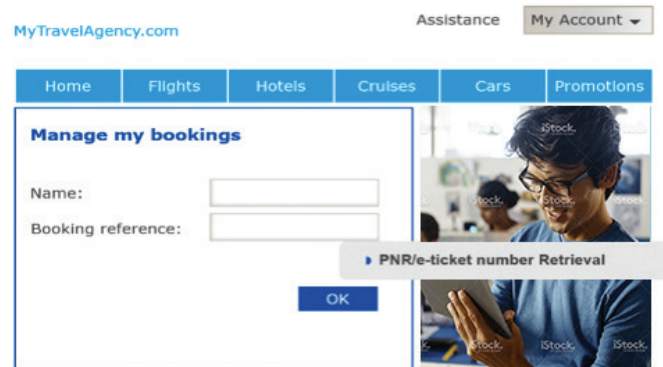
MyTravelAgency.com

Assistance

My Account

Home | Flights | Hotels | Cruises | Cars | Promotions

Manage my bookings

Name:

Booking reference:

OK

PNR/e-ticket number Retrieval

iStock iStock iStock iStock iStock iStock iStock